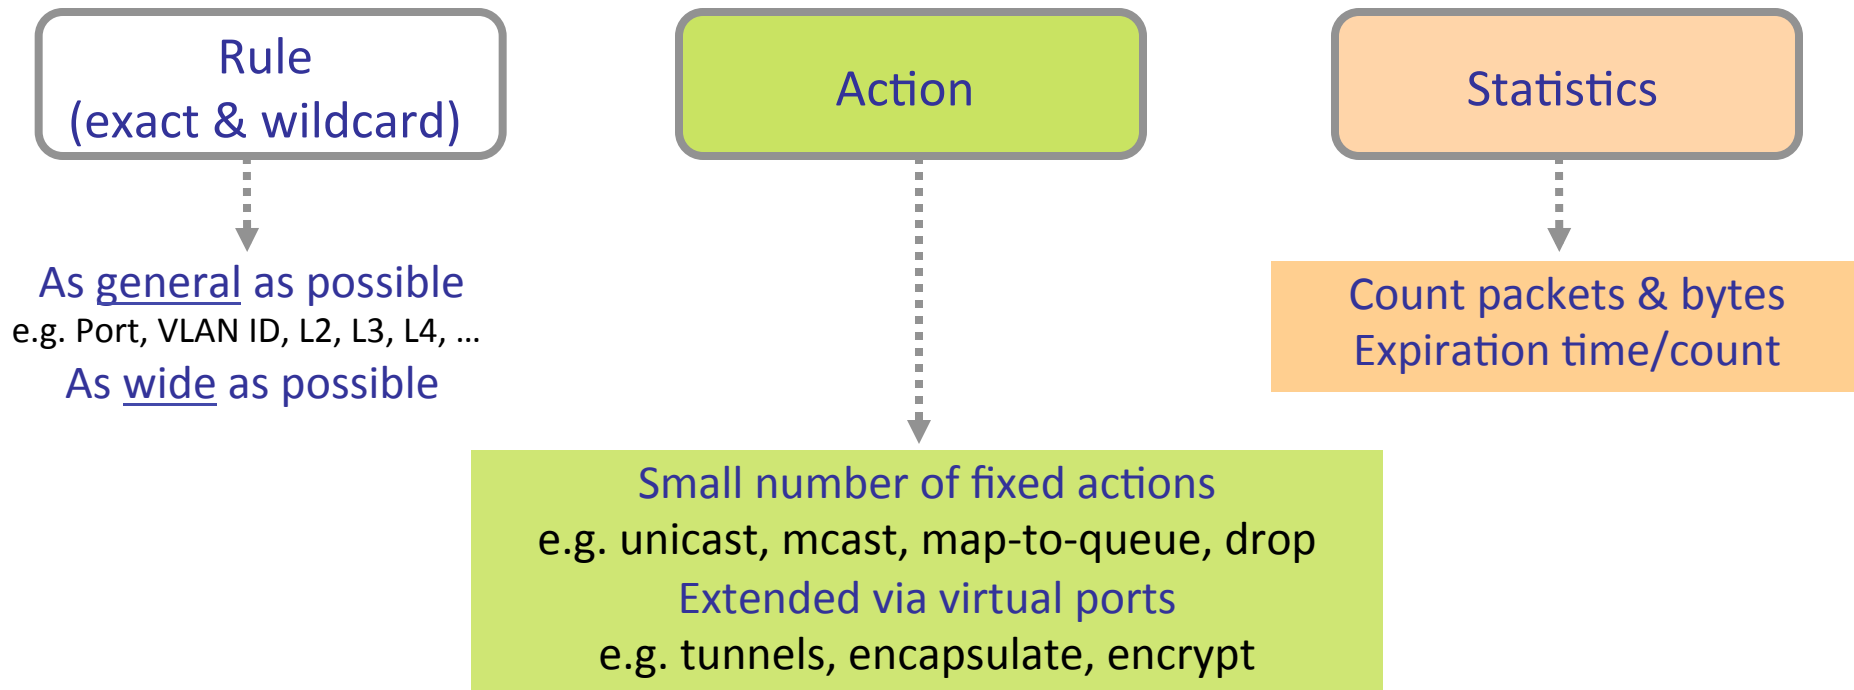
Rule
(exact & wildcard)

Action

Statistics

As general as possible
e.g. Port, VLAN ID, L2, L3, L4, …
As wide as possible

Count packets & bytes
Expiration time/count

Small number of fixed actions
e.g. unicast, mcast, map-to-queue, drop
Extended via virtual ports
e.g. tunnels, encapsulate, encrypt